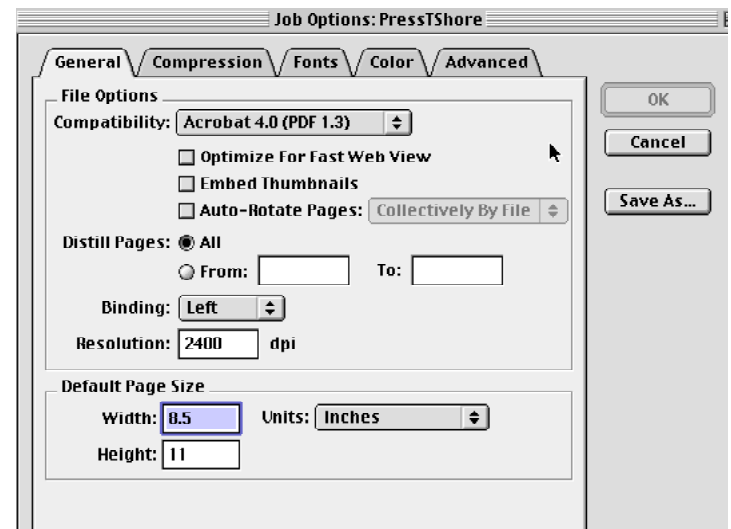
Job Options: PressTShore

General Compression Fonts Color Advanced

File Options

Compatibility: Acrobat 4.0 (PDF 1.3)

Optimize For Fast Web View

Embed Thumbnails

Auto-Rotate Pages: Collectively By File

Distill Pages: All

From: To:

Binding: Left

Resolution: 2400 dpi

Default Page Size

Width: 8.5 Units: Inches

Height: 11

OK

Cancel

Save As...